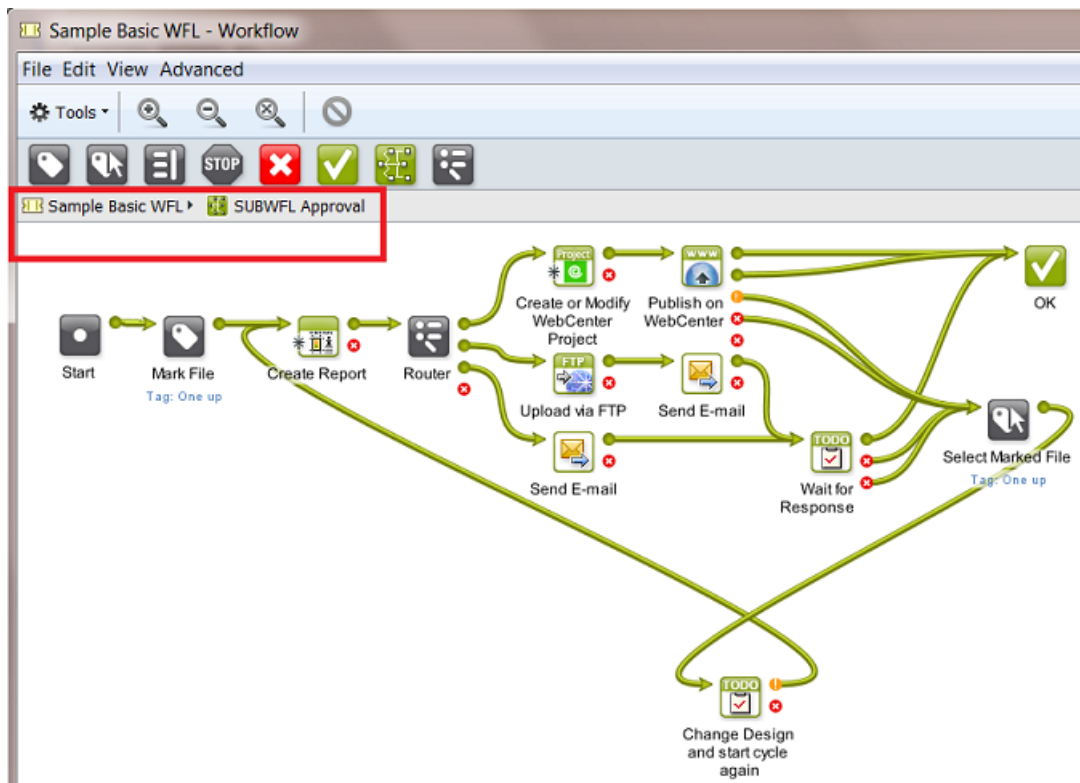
Sample Basic WFL - Workflow

File Edit View Advanced

Tools

STOP

Sample Basic WFL SUBWFL Approval

Start

Mark File
Tag: One up

Create Report

Router

Project

Create or Modify WebCenter Project

WWW

Publish on WebCenter

OK

FTP

Upload via FTP

Send E-mail

Send E-mail

TODO

Wait for Response

Select Marked File
Tag: One up

TODO

Change Design and start cycle again